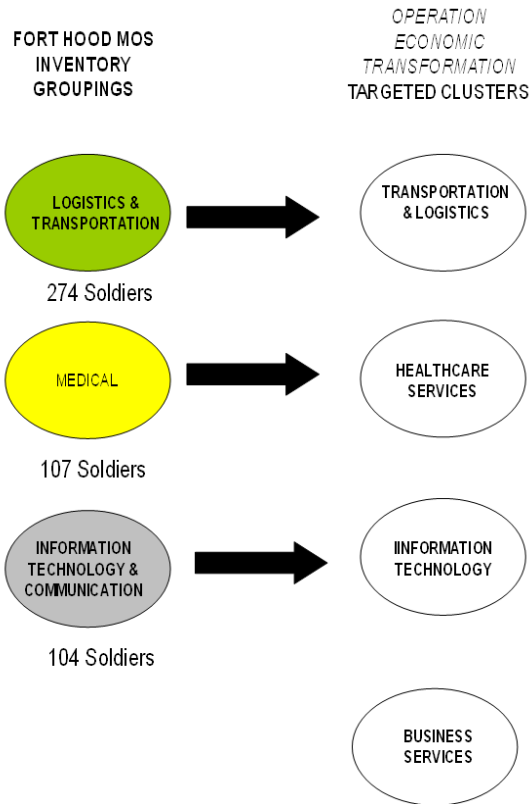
FORT HOOD MOS INVENTORY GROUPINGS

OPERATION ECONOMIC TRANSFORMATION
TARGETED CLUSTERS

LOGISTICS & TRANSPORTATION

274 Soldiers

TRANSPORTATION & LOGISTICS

MEDICAL

107 Soldiers

HEALTHCARE SERVICES

INFORMATION TECHNOLOGY & COMMUNICATION

104 Soldiers

IINFORMATION TECHNOLOGY

BUSINESS SERVICES